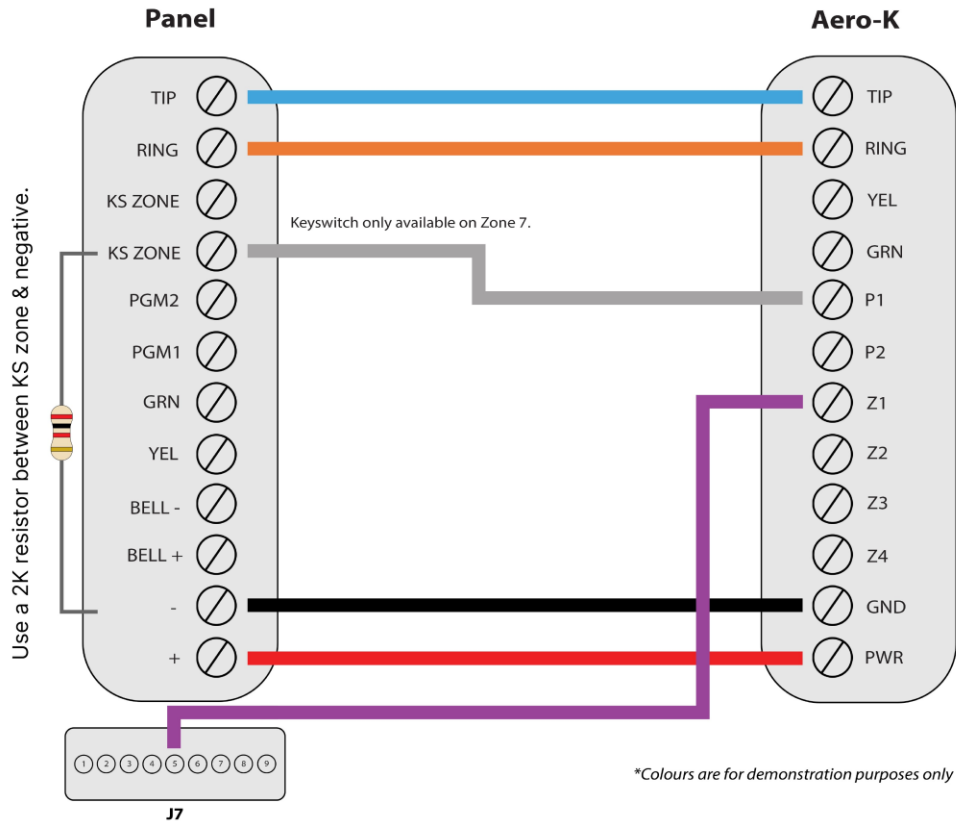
Panel

Aero-K

Use a 2K resistor between KS zone & negative.

TIP
RING
KS ZONE
KS ZONE
PGM2
PGM1
GRN
YEL
BELL -
BELL +
-
+

Keyswitch only available on Zone 7.

TIP
RING
YEL
GRN
P1
P2
Z1
Z2
Z3
Z4
GND
PWR

1 2 3 4 5 6 7 8 9

J7

*Colours are for demonstration purposes only